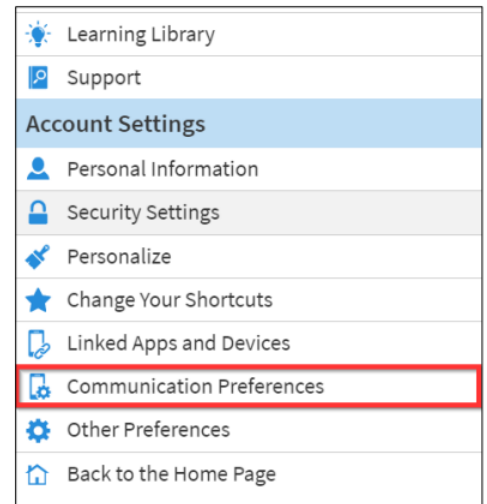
Learning Library
Support
Account Settings
Personal Information
Security Settings
Personalize
Change Your Shortcuts
Linked Apps and Devices
Communication Preferences
Other Preferences
Back to the Home Page